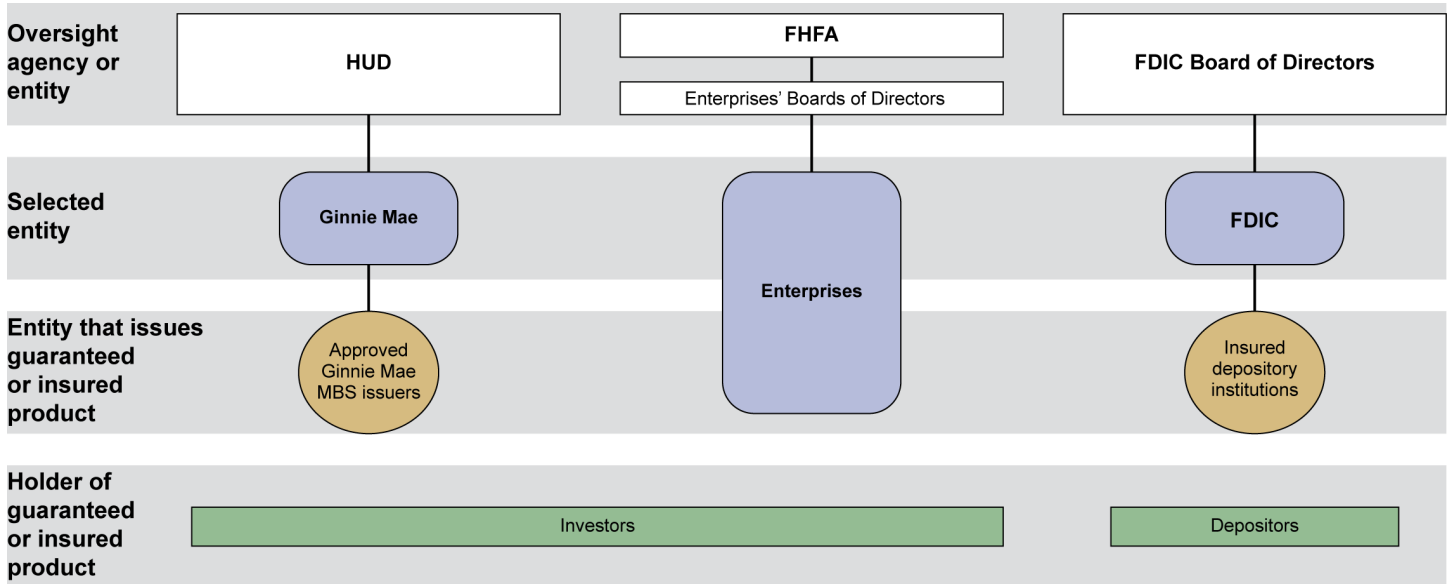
Oversight agency or entity

HUD

FHFA

Enterprises' Boards of Directors

FDIC Board of Directors

Selected entity

Ginnie Mae

Enterprises

FDIC

Entity that issues guaranteed or insured product

Approved Ginnie Mae MBS issuers

Insured depository institutions

Holder of guaranteed or insured product

Investors

Depositors